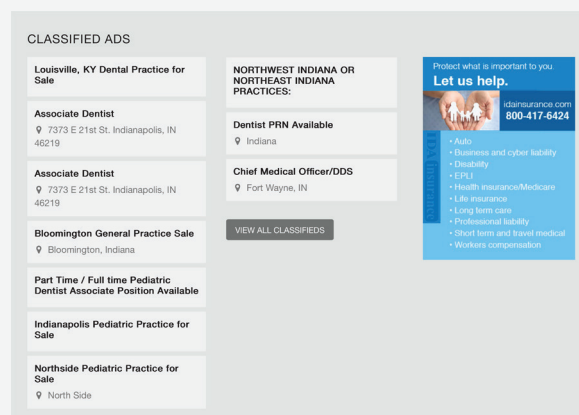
CLASSIFIED ADS

Louisville, KY Dental Practice for Sale

Associate Dentist
7373 E 21st St. Indianapolis, IN 46219

Associate Dentist
7373 E 21st St. Indianapolis, IN 46219

Bloomington General Practice Sale
Bloomington, Indiana

Part Time / Full time Pediatric Dentist Associate Position Available

Indianapolis Pediatric Practice for Sale

Northside Pediatric Practice for Sale
North Side

NORTHWEST INDIANA OR NORTHEAST INDIANA PRACTICES:

Dentist PRN Available
Indiana

Chief Medical Officer/DDS
Fort Wayne, IN

VIEW ALL CLASSIFIEDS

Protect what is important to you
Let us help.

idainsurance.com
800-417-6424

IDA Insurance

• Auto
• Business and cyber liability
• Disability
• EPLI
• Health insurance/Medicare
• Life insurance
• Long term care
• Professional liability
• Short term and travel medical
• Workers compensation